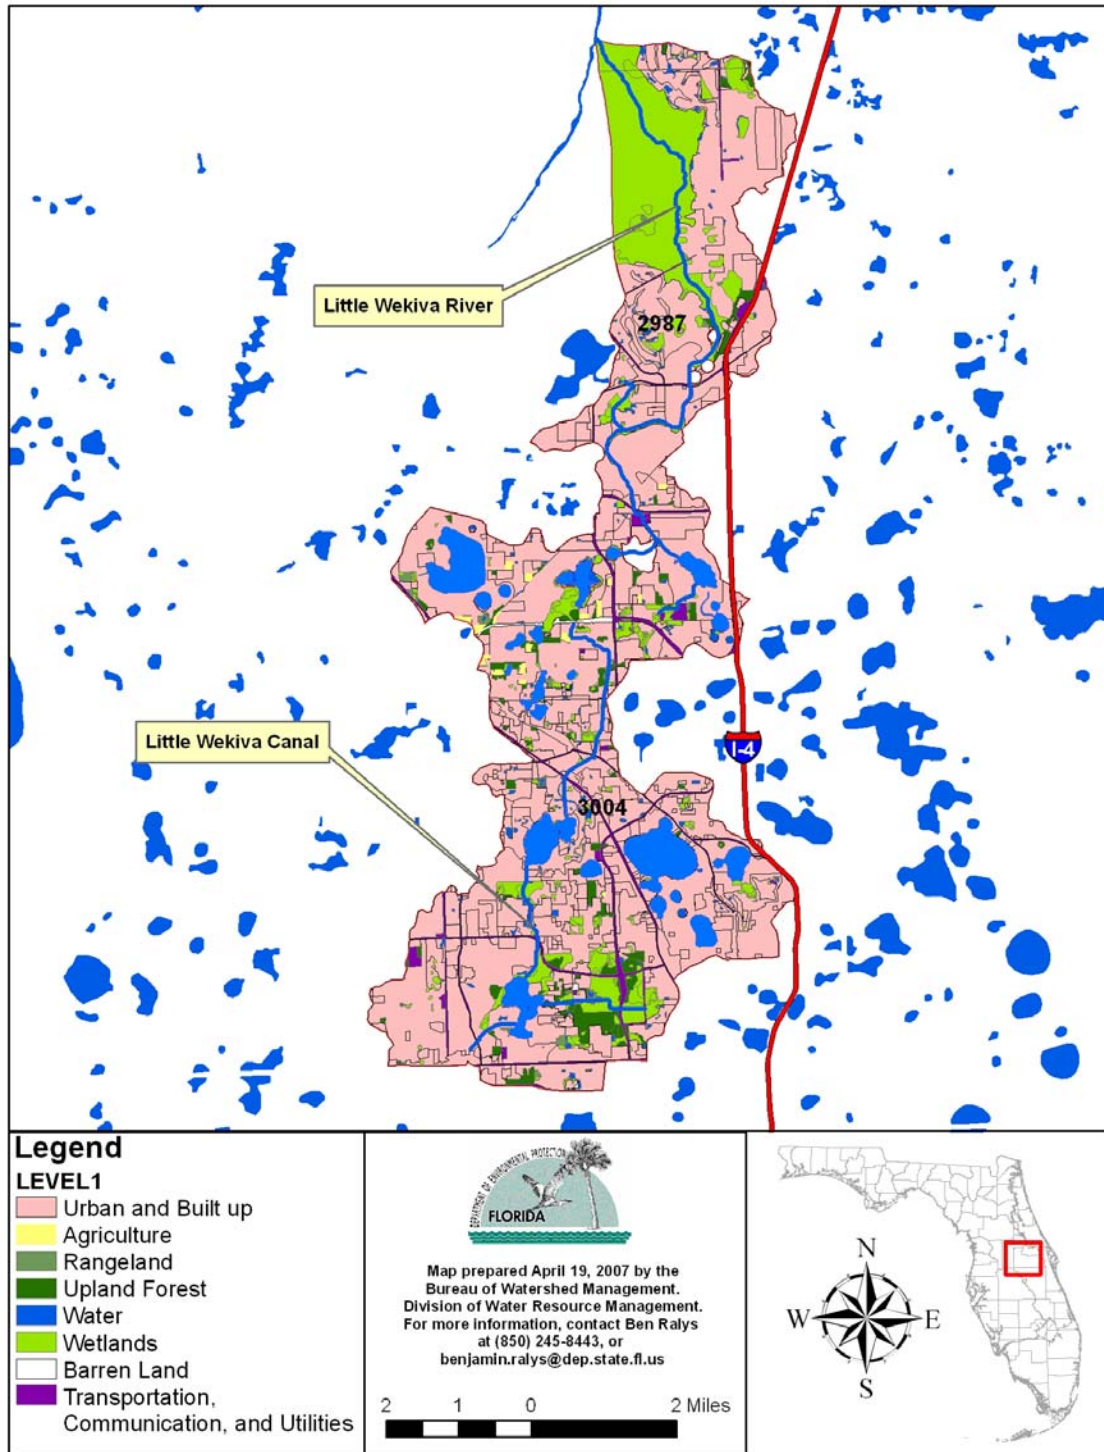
Little Wekiva River

2987

Little Wekiva Canal

I-4

3004

Legend
LEVEL1
Urban and Built up
Agriculture
Rangeland
Upland Forest
Water
Wetlands
Barren Land
Transportation, Communication, and Utilities

DEPARTMENT OF ENVIRONMENTAL PROTECTION
FLORIDA

Map prepared April 19, 2007 by the Bureau of Watershed Management. Division of Water Resource Management. For more information, contact Ben Ralys at (850) 245-8443, or benjamin.ralys@dep.state.fl.us

2 1 0 2 Miles

N
W E
S